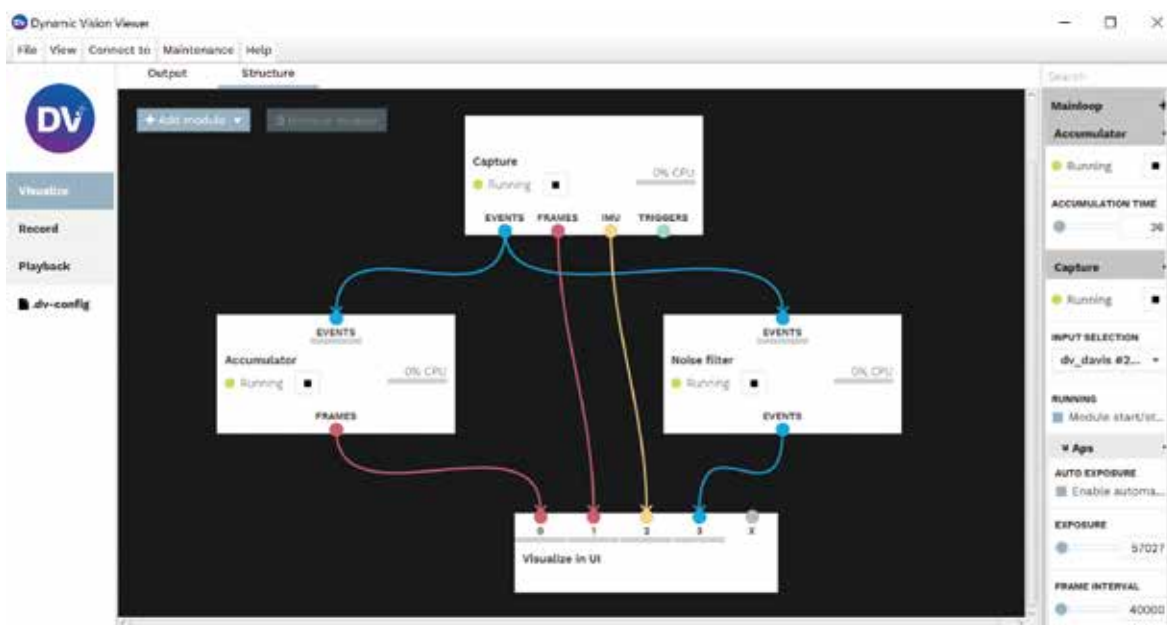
Dynamic Vision Viewer

File View Connect to Maintenance Help

Output Structure

Search

DV

Visualize

Record

Playback

.dv-config

+ Add module ▾

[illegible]

Capture

Running

0% CPU

EVENTS FRAMES IMU TRIGGERS

EVENTS

Accumulator

Running

0% CPU

FRAMES

EVENTS

Noise filter

Running

0% CPU

EVENTS

0 1 2 3 X

Visualize in UI

Mainloop

Accumulator

Running

ACCUMULATION TIME

36

Capture

Running

INPUT SELECTION

dv_davis #2...

RUNNING

Module start/st...

∨ Aps

AUTO EXPOSURE

Enable automa...

EXPOSURE

57027

FRAME INTERVAL

40000